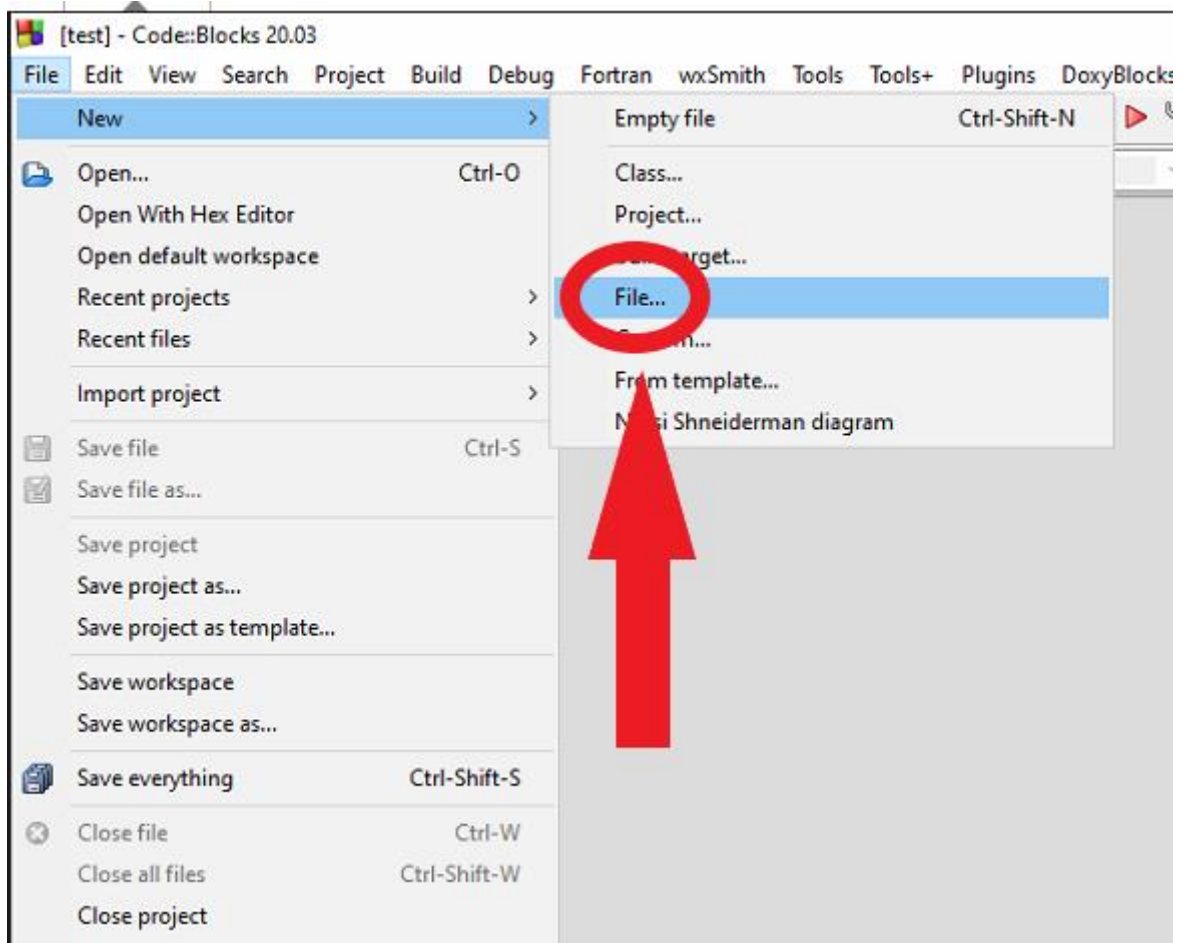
[test] - Code::Blocks 20.03

File Edit View Search Project Build Debug Fortran wxSmith Tools Tools+ Plugins DoxyBlocks

New >
Open... Ctrl-O
Open With Hex Editor
Open default workspace
Recent projects >
Recent files >
Import project >
Save file Ctrl-S
Save file as...
Save project
Save project as...
Save project as template...
Save workspace
Save workspace as...
Save everything Ctrl-Shift-S
Close file Ctrl-W
Close all files Ctrl-Shift-W
Close project

Empty file Ctrl-Shift-N
Class...
Project...
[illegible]rget...
File...
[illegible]n...
Fr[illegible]m template...
N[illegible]i Shneiderman diagram